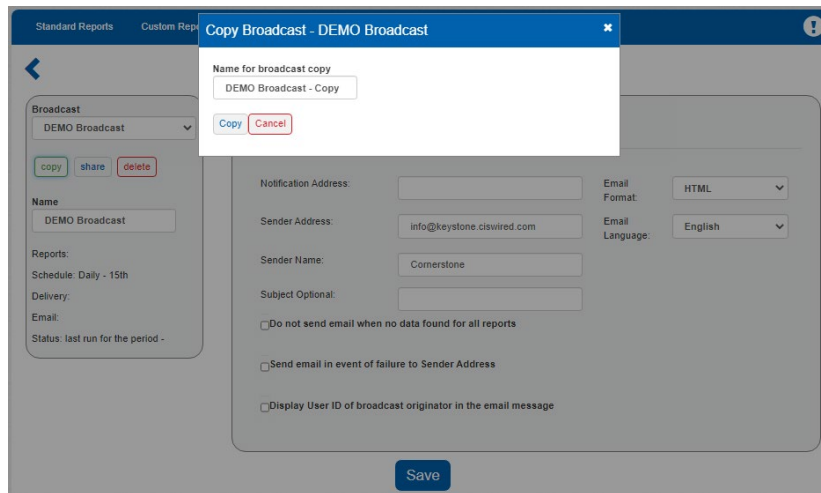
Standard Reports Custom Repo

Copy Broadcast - DEMO Broadcast ✖

Name for broadcast copy
DEMO Broadcast - Copy

Copy Cancel

Broadcast
DEMO Broadcast

copy share delete

Name
DEMO Broadcast

Reports:
Schedule: Daily - 15th
Delivery:
Email:
Status: last run for the period -

Notification Address:
Sender Address: info@keystone.ciswired.com
Sender Name: Cornerstone
Subject Optional:

Email Format: HTML
Email Language: English

Do not send email when no data found for all reports
Send email in event of failure to Sender Address
Display User ID of broadcast originator in the email message

Save